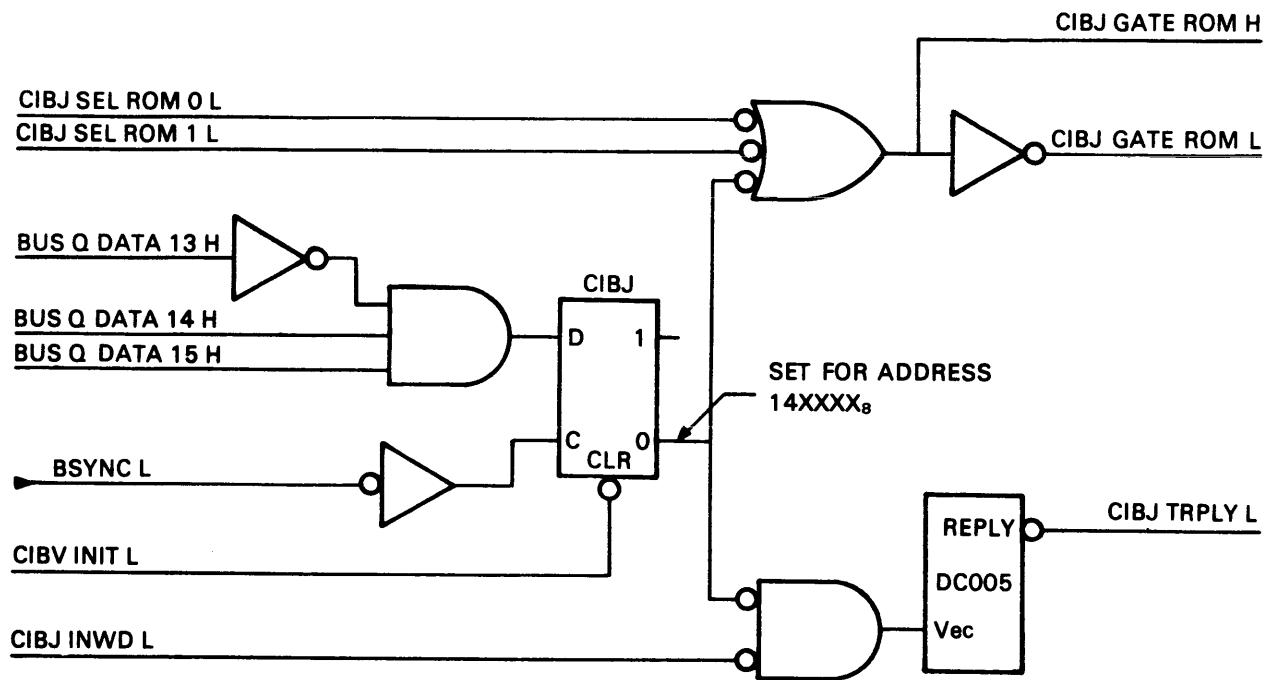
CIBJ GATE ROM H

CIBJ SEL ROM 0 L

CIBJ SEL ROM 1 L

CIBJ GATE ROM L

BUS Q DATA 13 H

CIBJ

BUS Q DATA 14 H

D

1

BUS Q DATA 15 H

SET FOR ADDRESS $14XXXX_8$

C

0

CLR

BSYNC L

CIBJ TRPLY L

REPLY

CIBV INIT L

DC005

CIBJ INWD L

Vec